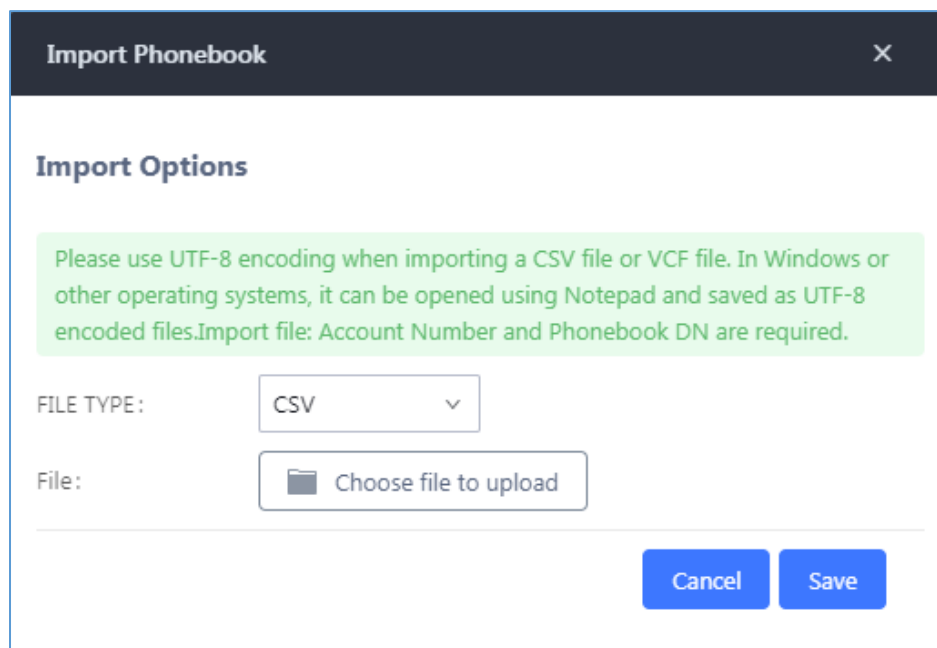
Import Phonebook

×

Import Options

Please use UTF-8 encoding when importing a CSV file or VCF file. In Windows or other operating systems, it can be opened using Notepad and saved as UTF-8 encoded files.Import file: Account Number and Phonebook DN are required.

FILE TYPE:

CSV

File:

Choose file to upload

Cancel

Save